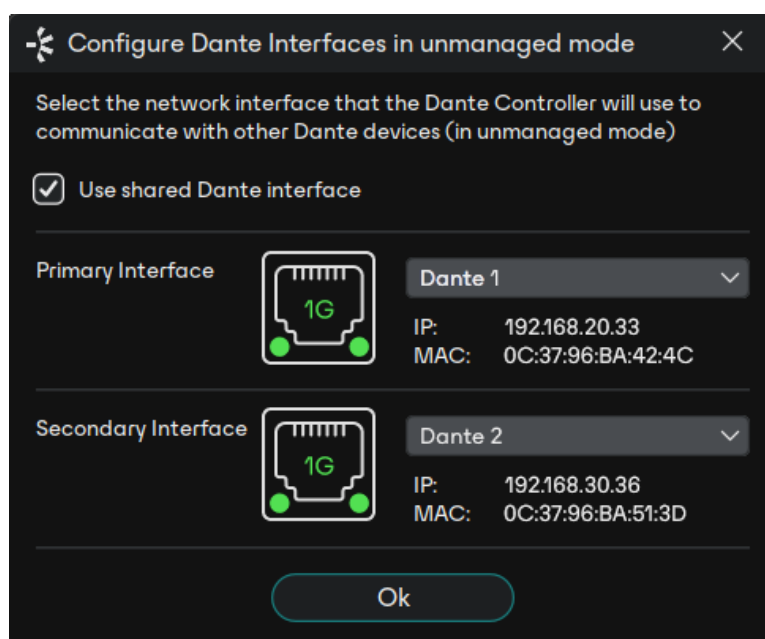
Configure Dante Interfaces in unmanaged mode

Select the network interface that the Dante Controller will use to communicate with other Dante devices (in unmanaged mode)

Use shared Dante interface

Primary Interface
1G
Dante 1
IP: 192.168.20.33
MAC: 0C:37:96:BA:42:4C

Secondary Interface
1G
Dante 2
IP: 192.168.30.36
MAC: 0C:37:96:BA:51:3D

Ok